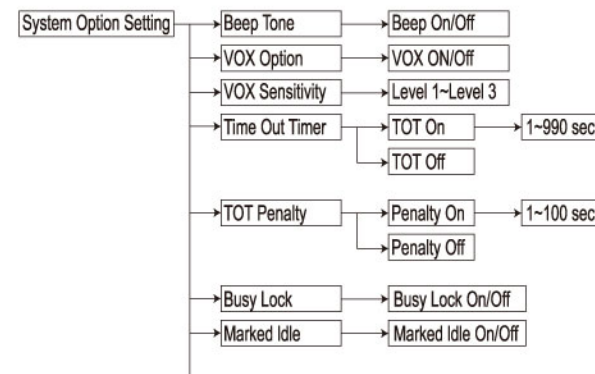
System Option Setting
Beep Tone
Beep On/Off
VOX Option
VOX ON/Off
VOX Sensitivity
Level 1~Level 3
Time Out Timer
TOT On
1~990 sec
TOT Off
TOT Penalty
Penalty On
1~100 sec
Penalty Off
Busy Lock
Busy Lock On/Off
Marked Idle
Marked Idle On/Off